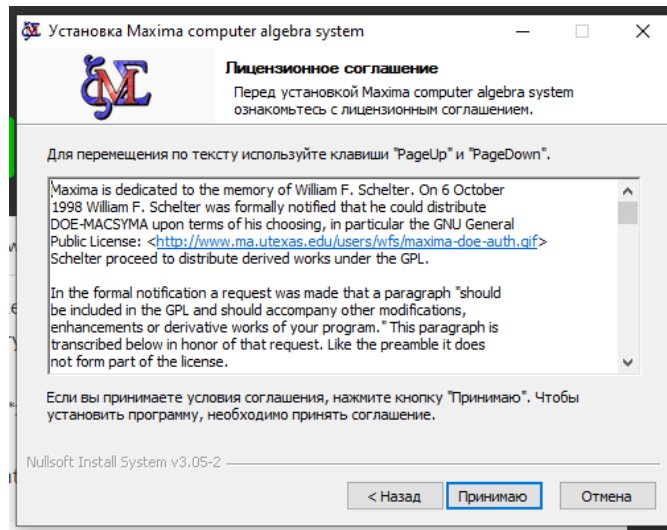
Установка Maxima computer algebra system

Лицензионное соглашение

Перед установкой Maxima computer algebra system ознакомьтесь с лицензионным соглашением.

Для перемещения по тексту используйте клавиши "PageUp" и "PageDown".

Maxima is dedicated to the memory of William F. Schelter. On 6 October 1998 William F. Schelter was formally notified that he could distribute DOE-MACSYMA upon terms of his choosing, in particular the GNU General Public License: <http://www.ma.utexas.edu/users/wfs/maxima-doe-auth.gif> Schelter proceed to distribute derived works under the GPL.

In the formal notification a request was made that a paragraph "should be included in the GPL and should accompany other modifications, enhancements or derivative works of your program." This paragraph is transcribed below in honor of that request. Like the preamble it does not form part of the license.

Если вы принимаете условия соглашения, нажмите кнопку "Принимаю". Чтобы установить программу, необходимо принять соглашение.

Nullsoft Install System v3.05-2

< Назад
Принимаю
Отмена